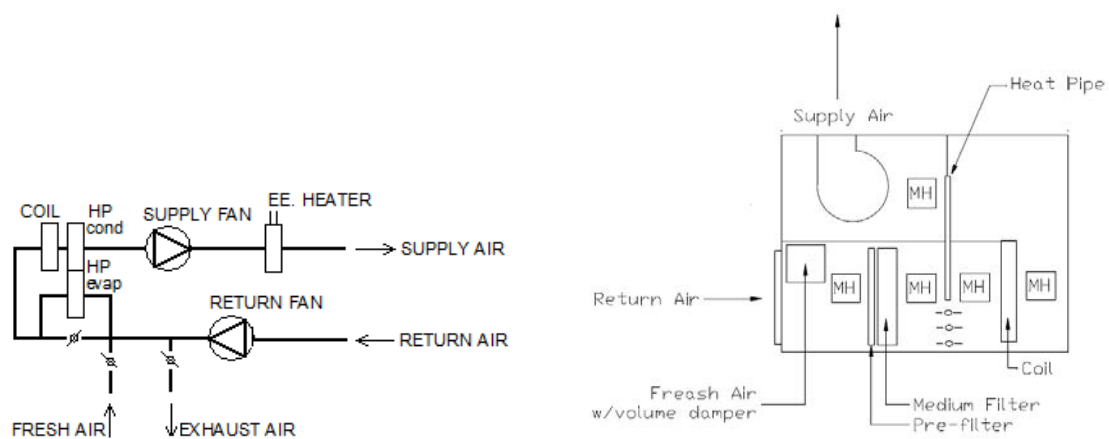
COIL
HP cond
SUPPLY FAN
EE. HEATER
SUPPLY AIR
HP evap
RETURN FAN
RETURN AIR
FRESH AIR
EXHAUST AIR

Supply Air
Heat Pipe
MH
Return Air
MH
MH
MH
MH
Coil
Freash Air w/volume damper
Medium Filter
Pre-filter